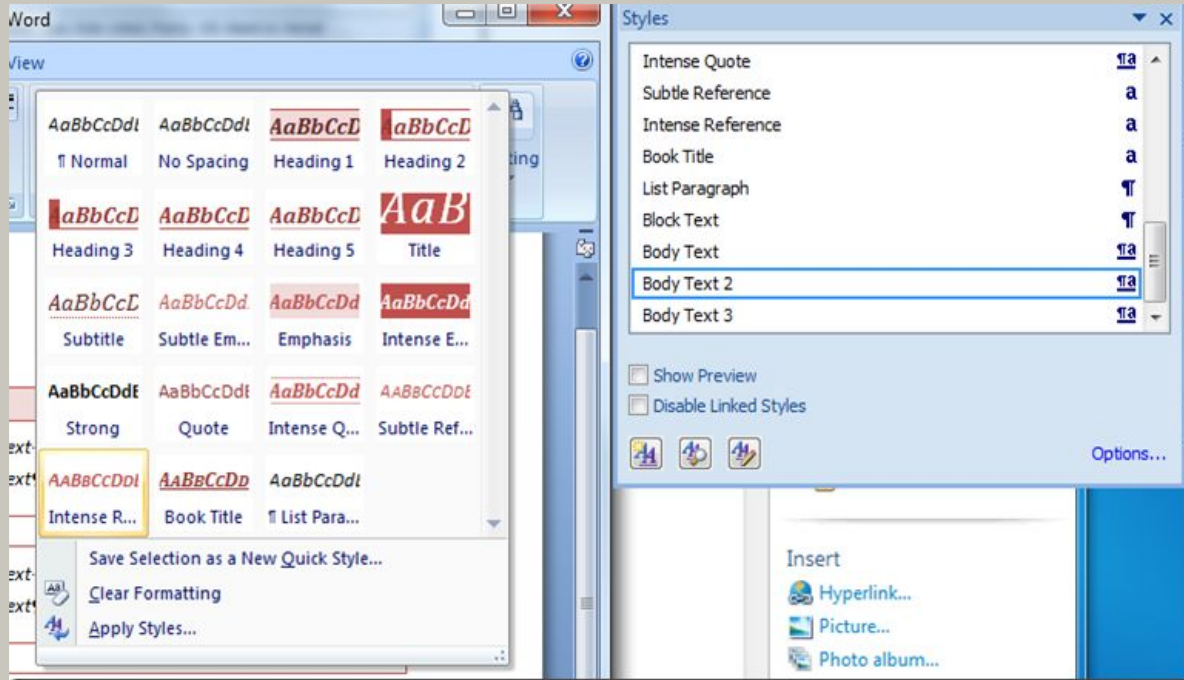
Word

View

AaBbCcDdI
¶ Normal

AaBbCcDdI
No Spacing

AaBbCcD
Heading 1

AaBbCcD
Heading 2

AaBbCcD
Heading 3

AaBbCcD
Heading 4

AaBbCcD
Heading 5

AaB
Title

AaBbCcD
Subtitle

AaBbCcDd
Subtle Em...

AaBbCcDd
Emphasis

AaBbCcDd
Intense E...

AaBbCcDdE
Strong

AaBbCcDdI
Quote

AaBbCcDd
Intense Q...

AABBCCDDE
Subtle Ref...

AABBCCDDI
Intense R...

AABBCCDD
Book Title

AaBbCcDdI
¶ List Para...

Save Selection as a New Quick Style...

Clear Formatting

Apply Styles...

ting

ext-
ext¶
ext-
ext¶

Styles

Intense Quote ¶a
Subtle Reference a
Intense Reference a
Book Title a
List Paragraph ¶
Block Text ¶
Body Text ¶a
Body Text 2 ¶a
Body Text 3 ¶a

Show Preview
Disable Linked Styles

Options...

Insert
Hyperlink...
Picture...
Photo album...